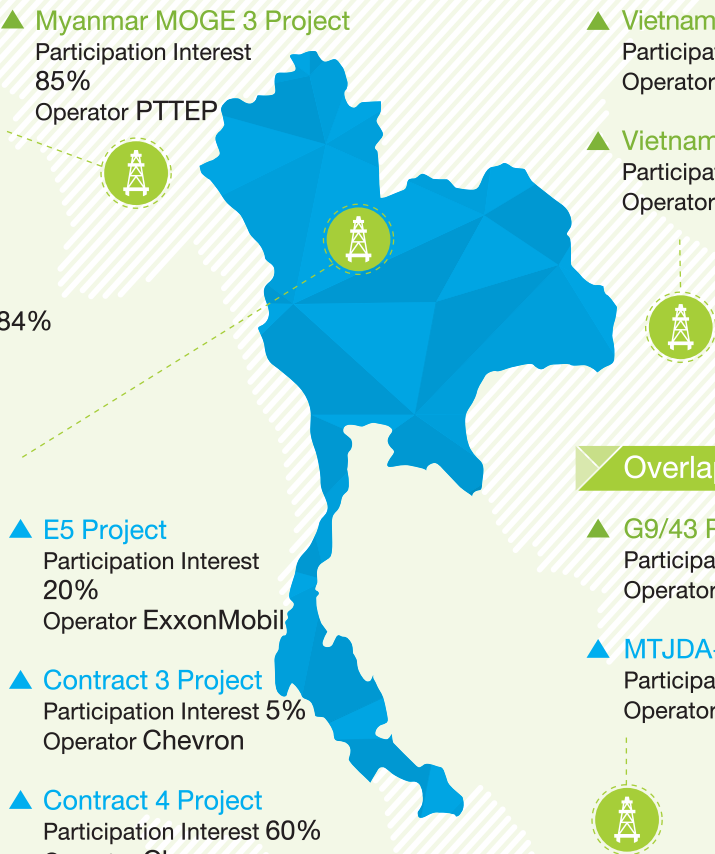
Myanmar MOGE 3 Project
Participation Interest
85%
Operator PTTEP

84%

E5 Project
Participation Interest
20%
Operator ExxonMobil

Contract 3 Project
Participation Interest 5%
Operator Chevron

Contract 4 Project
Participation Interest 60%
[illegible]

Vietnam
Participa
Operator

Vietnam
Participa
Operator

Overla

G9/43 P
Participa
Operator

MTJDA-
Participa
Operator